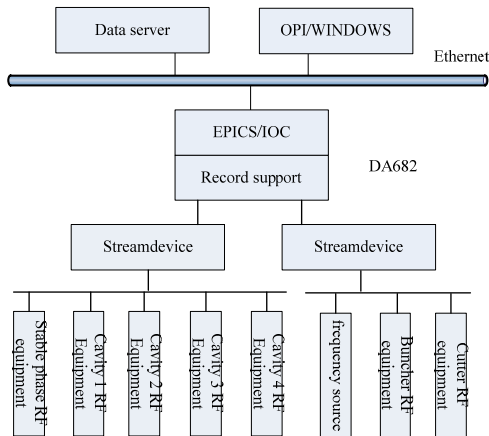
Data server

OPI/WINDOWS

Ethernet

EPICS/IOC

Record support

DA682

Streamdevice

Streamdevice

Stable phase RF equipment

Cavity 1 RF Equipment

Cavity 2 RF Equipment

Cavity 3 RF Equipment

Cavity 4 RF Equipment

frequency source

Buncher RF equipment

Cutter RF equipment